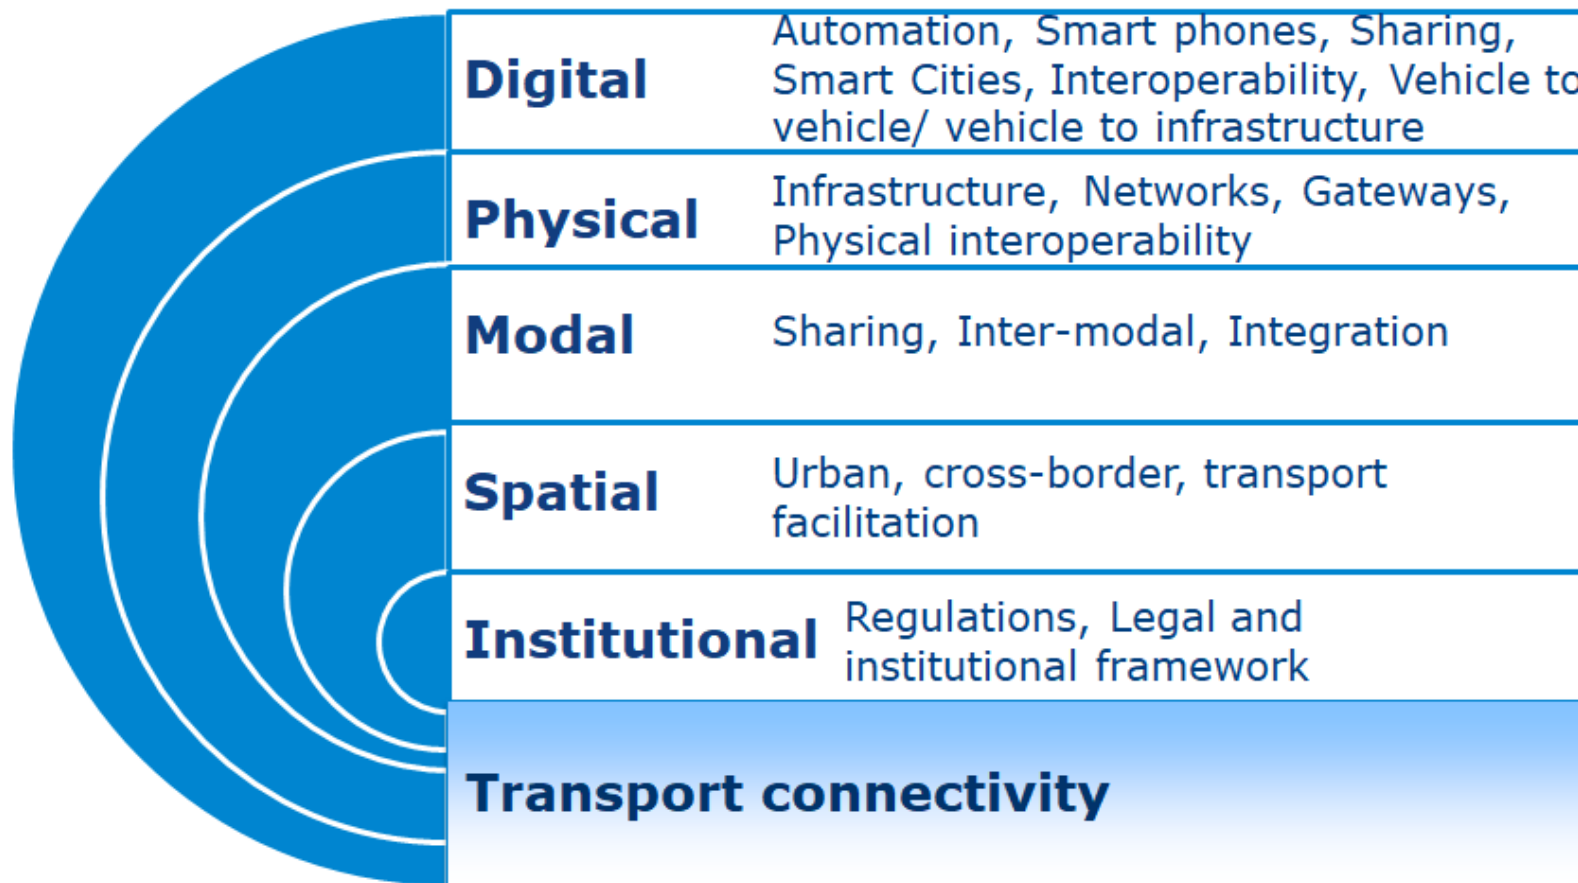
| | |
|---|---|
| **Digital** | Automation, Smart phones, Sharing, Smart Cities, Interoperability, Vehicle to vehicle/ vehicle to infrastructure |
| **Physical** | Infrastructure, Networks, Gateways, Physical interoperability |
| **Modal** | Sharing, Inter-modal, Integration |
| **Spatial** | Urban, cross-border, transport facilitation |
| **Institutional** | Regulations, Legal and institutional framework |

**Transport connectivity**